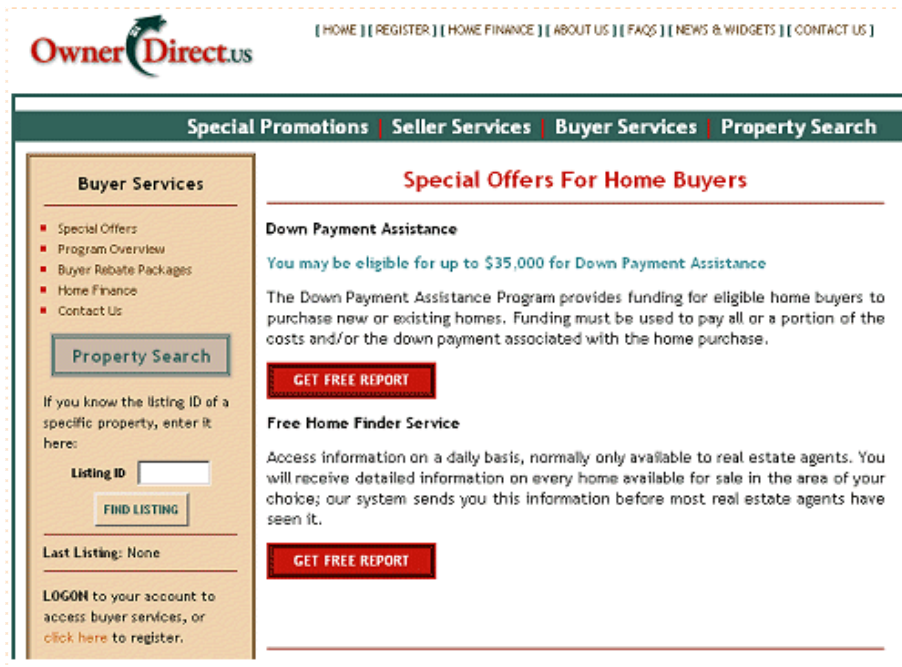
OwnerDirect.us

[ HOME ] [ REGISTER ] [ HOME FINANCE ] [ ABOUT US ] [ FAQS ] [ NEWS & WIDGETS ] [ CONTACT US ]

Special Promotions | Seller Services | Buyer Services | Property Search

Buyer Services

- Special Offers
- Program Overview
- Buyer Rebate Packages
- Home Finance
- Contact Us

Property Search

If you know the listing ID of a specific property, enter it here:

Listing ID

FIND LISTING

Last Listing: None

LOGON to your account to access buyer services, or click here to register.

Special Offers For Home Buyers

Down Payment Assistance

You may be eligible for up to $35,000 for Down Payment Assistance

The Down Payment Assistance Program provides funding for eligible home buyers to purchase new or existing homes. Funding must be used to pay all or a portion of the costs and/or the down payment associated with the home purchase.

GET FREE REPORT

Free Home Finder Service

Access information on a daily basis, normally only available to real estate agents. You will receive detailed information on every home available for sale in the area of your choice; our system sends you this information before most real estate agents have seen it.

GET FREE REPORT